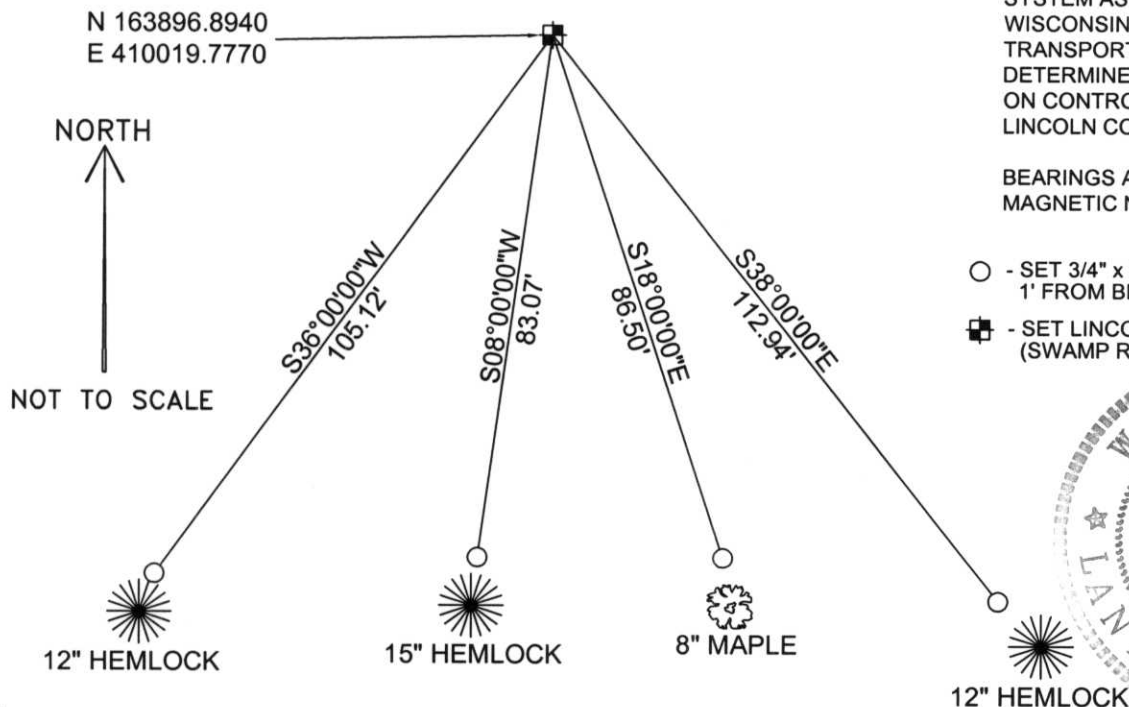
N 163896.8940
E 410019.7770

SYSTEM AS
WISCONSIN
TRANSPORT
DETERMINE
ON CONTRO
LINCOLN CO

BEARINGS A
MAGNETIC N

NORTH

NOT TO SCALE

S36°00'00"W
105.12'

S08°00'00"W
83.07'

S18°00'00"E
86.50'

S38°00'00"E
112.94'

- SET 3/4" x
1' FROM B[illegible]

- SET LINCO
(SWAMP R

12" HEMLOCK

15" HEMLOCK

8" MAPLE

12" HEMLOCK

W
LAN